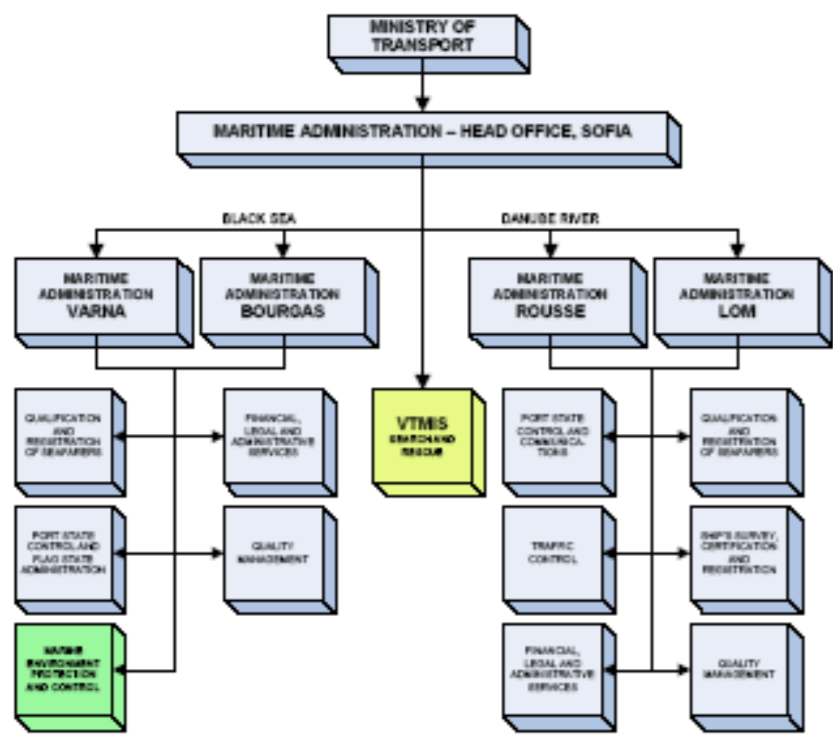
MINISTRY OF TRANSPORT

MARITIME ADMINISTRATION – HEAD OFFICE, SOFIA

BLACK SEA

DANUBE RIVER

MARITIME ADMINISTRATION VARNA

MARITIME ADMINISTRATION BOURGAS

MARITIME ADMINISTRATION ROUSSE

MARITIME ADMINISTRATION LOM

QUALIFICATION AND REGISTRATION OF SEAFARERS

FINANCIAL, LEGAL AND ADMINISTRATIVE SERVICES

VTMIS SEARCH AND RESCUE

PORT STATE CONTROL AND COMMUNICATIONS

QUALIFICATION AND REGISTRATION OF SEAFARERS

PORT STATE CONTROL AND FLAG STATE ADMINISTRATION

QUALITY MANAGEMENT

TRAFFIC CONTROL

SHIP'S SURVEY, CERTIFICATION AND REGISTRATION

MARINE ENVIRONMENT PROTECTION AND CONTROL

FINANCIAL, LEGAL AND ADMINISTRATIVE SERVICES

QUALITY MANAGEMENT